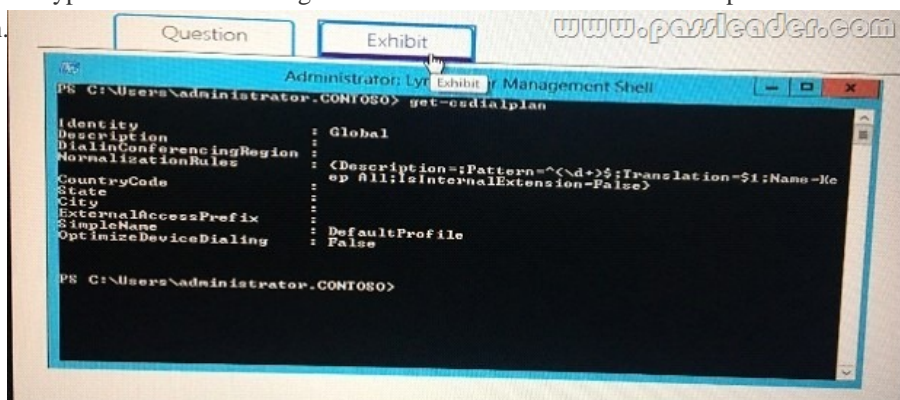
Question

Exhibit

www.passleader.com

Administrator: Lyn Exhibit r Management Shell

PS C:\Users\administrator.CONTOSO> get-csdialplan

Identity : Global
Description :
DialinConferencingRegion :
NormalizationRules : {Description=;Pattern=^(\d+)$;Translation=$1;Name=Keep All;IsInternalExtension=False}
CountryCode :
State :
City :
ExternalAccessPrefix :
SimpleName : DefaultProfile
OptimizeDeviceDialing : False

PS C:\Users\administrator.CONTOSO>